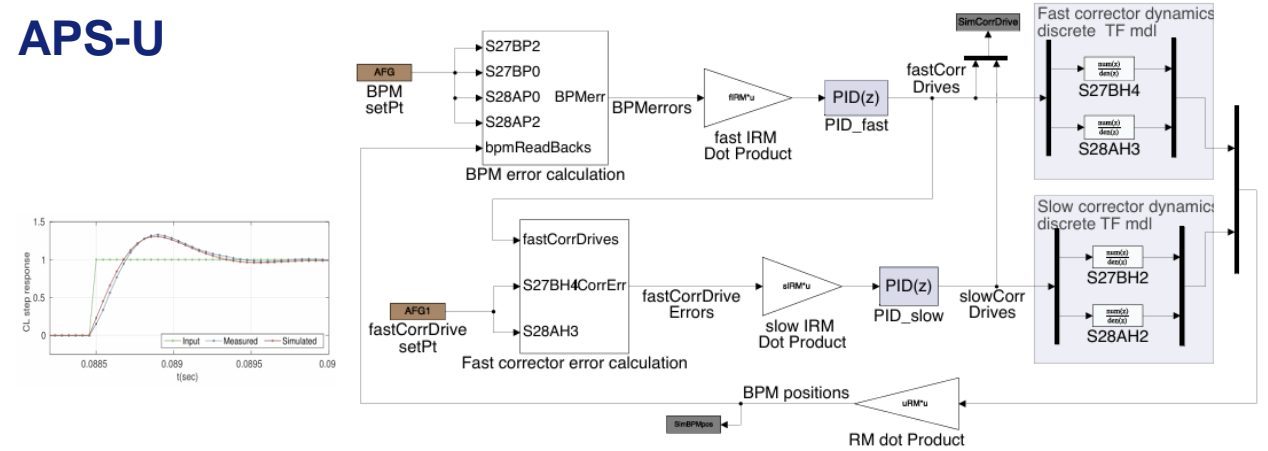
APS-U

1.5
1
0.5
0
CL step response
0.0885
0.089
0.0895
0.09
t(sec)
Input
Measured
Simulated

AFG
BPM setPt

S27BP2
S27BP0
S28AP0
S28AP2
bpmReadBacks
BPMerr
BPM error calculation

BPMerrors

fIRM*u
fast IRM Dot Product

PID(z)
PID_fast

fastCorr Drives

SimCorrDrive

Fast corrector dynamics discrete TF mdl
$\frac{num(z)}{den(z)}$
S27BH4
$\frac{num(z)}{den(z)}$
S28AH3

fastCorrDrives
S27BH4
CorrErr
S28AH3
Fast corrector error calculation

AFG1
fastCorrDrive setPt

fastCorrDrive Errors

sIRM*u
slow IRM Dot Product

PID(z)
PID_slow

slowCorr Drives

Slow corrector dynamics discrete TF mdl
$\frac{num(z)}{den(z)}$
S27BH2
$\frac{num(z)}{den(z)}$
S28AH2

BPM positions
uRM*u
RM dot Product

SimBPMpos